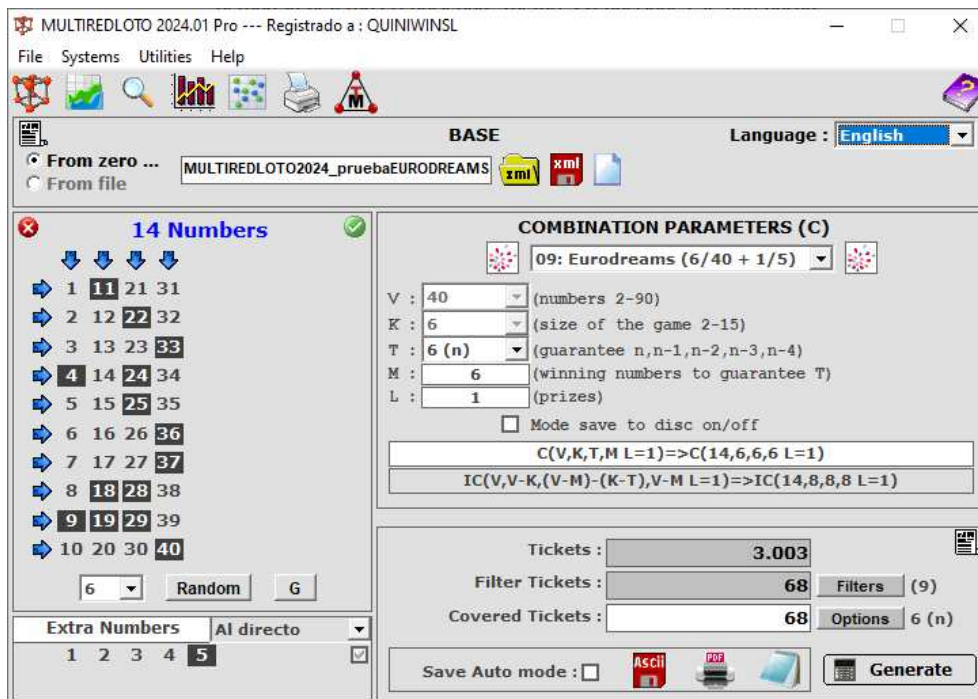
MULTIREDLOTO 2024.01 Pro --- Registrado a : QUINIWINSL

File Systems Utilities Help

BASE

Language : English

From zero ...
From file

MULTIREDLOTO2024_pruebaEURODREAMS

xml xml

14 Numbers

| 1 | 11 | 21 | 31 |
|---|---|---|---|
| 2 | 12 | 22 | 32 |
| 3 | 13 | 23 | 33 |
| 4 | 14 | 24 | 34 |
| 5 | 15 | 25 | 35 |
| 6 | 16 | 26 | 36 |
| 7 | 17 | 27 | 37 |
| 8 | 18 | 28 | 38 |
| 9 | 19 | 29 | 39 |
| 10 | 20 | 30 | 40 |

6 Random G

Extra Numbers Al directo

1 2 3 4 5

COMBINATION PARAMETERS (C)

09: Eurodreams (6/40 + 1/5)

V : 40 (numbers 2-90)
K : 6 (size of the game 2-15)
T : 6 (n) (guarantee n,n-1,n-2,n-3,n-4)
M : 6 (winning numbers to guarantee T)
L : 1 (prizes)

Mode save to disc on/off

C(V,K,T,M L=1)=>C(14,6,6,6 L=1)

IC(V,V-K,(V-M)-(K-T),V-M L=1)=>IC(14,8,8,8 L=1)

Tickets : 3.003

Filter Tickets : 68 Filters (9)

Covered Tickets : 68 Options 6 (n)

Save Auto mode :

Ascii PDF

Generate